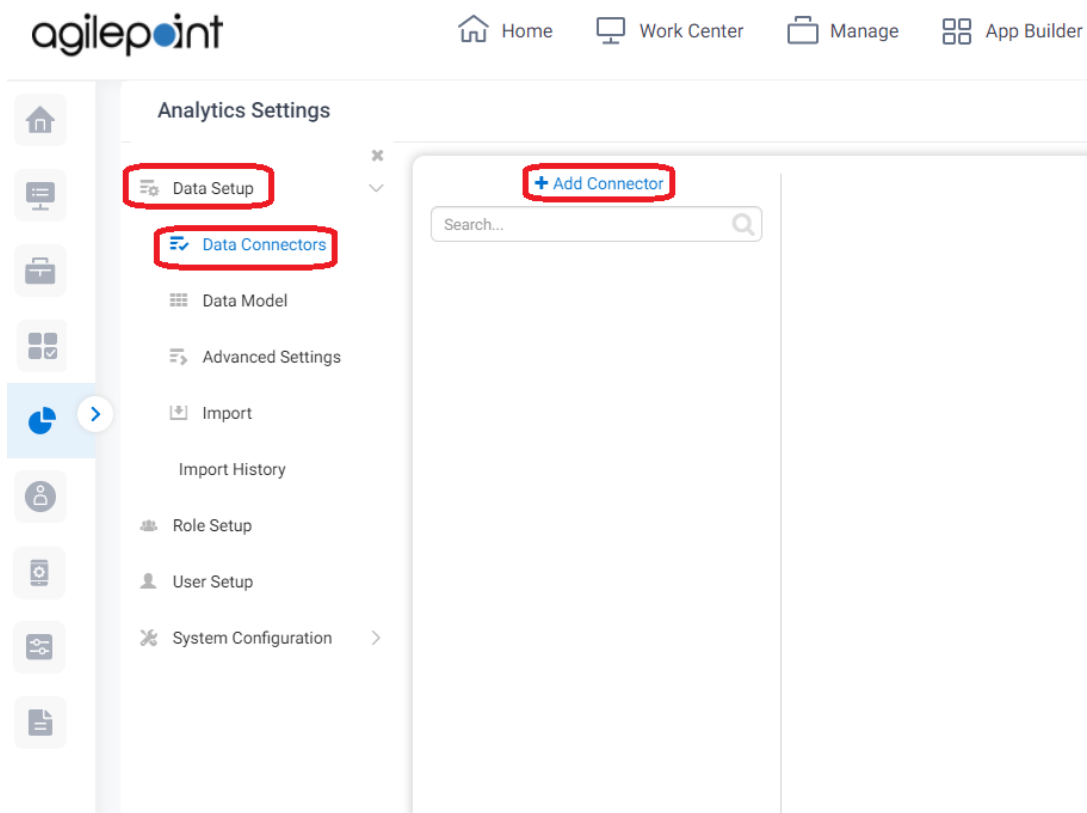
agilepoint

Home Work Center Manage App Builder

Analytics Settings

Data Setup

Data Connectors

Data Model

Advanced Settings

Import

Import History

Role Setup

User Setup

System Configuration

+ Add Connector

Search...